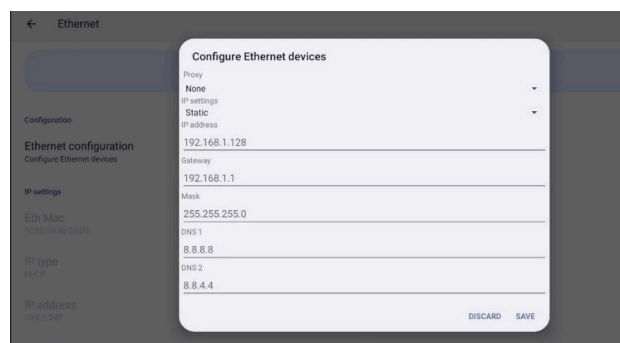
Ethernet

Configuration

Ethernet configuration
Configure Ethernet devices

IP settings

Eth Mac
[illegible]

IP type
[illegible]

IP address
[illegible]

Configure Ethernet devices

Proxy
None

IP settings
Static

IP address
192.168.1.128

Gateway
192.168.1.1

Mask
255.255.255.0

DNS 1
8.8.8.8

DNS 2
8.8.4.4

DISCARD SAVE